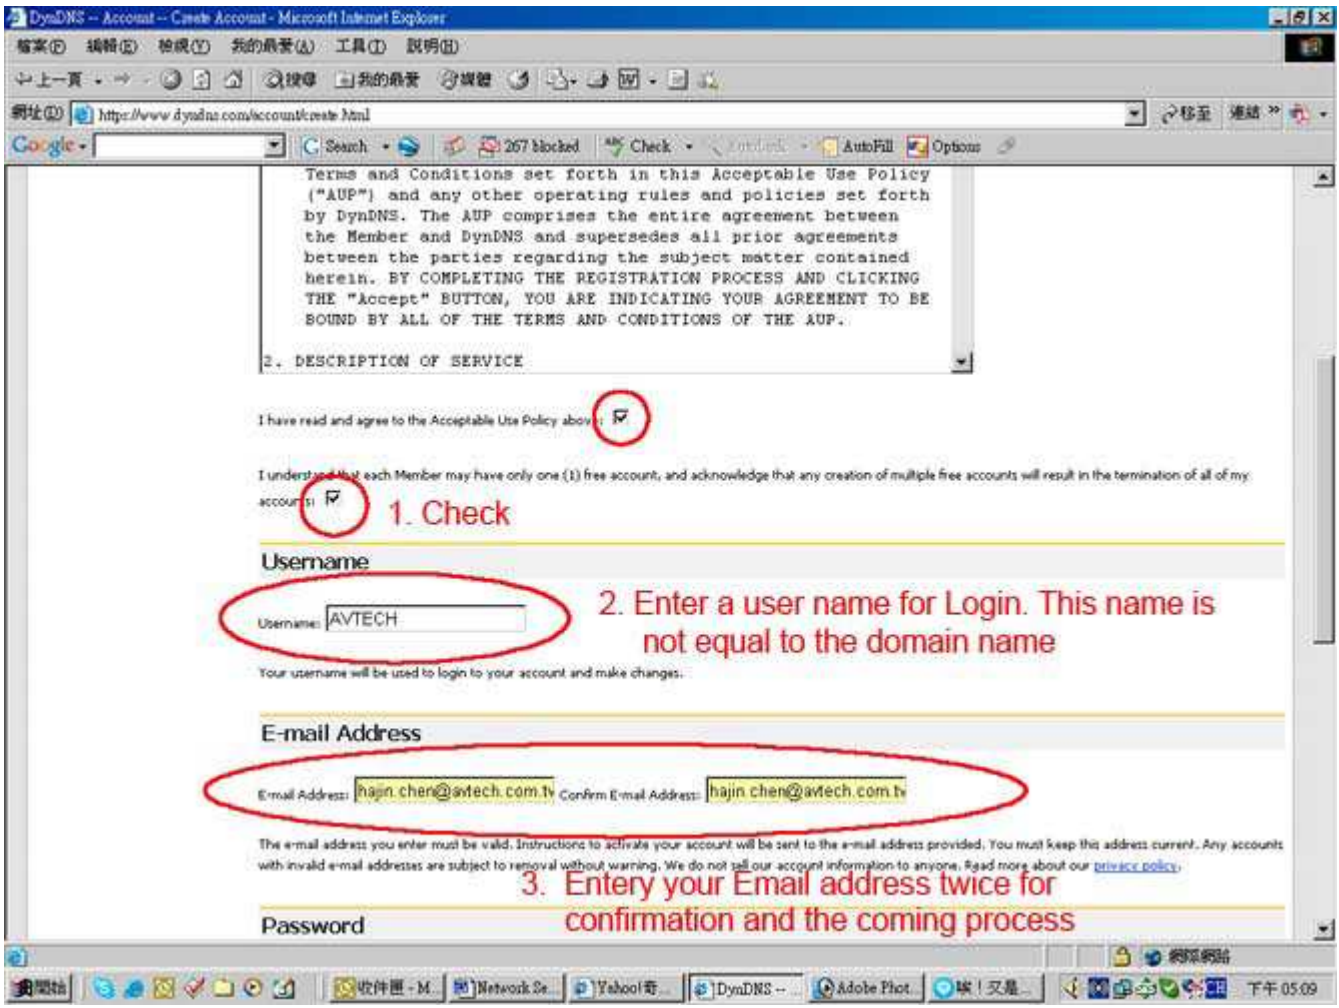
DynDNS -- Account -- Create Account - Microsoft Internet Explorer

檔案(F) 編輯(E) 檢視(V) 我的最愛(A) 工具(T) 說明(H)

上一頁 搜尋 我的最愛

網址(D) http://www.dyndns.com/account/create.html 移至 連結

Google Search 267 blocked Check AutoFill Options

Terms and Conditions set forth in this Acceptable Use Policy ("AUP") and any other operating rules and policies set forth by DynDNS. The AUP comprises the entire agreement between the Member and DynDNS and supersedes all prior agreements between the parties regarding the subject matter contained herein. BY COMPLETING THE REGISTRATION PROCESS AND CLICKING THE "Accept" BUTTON, YOU ARE INDICATING YOUR AGREEMENT TO BE BOUND BY ALL OF THE TERMS AND CONDITIONS OF THE AUP.

2. DESCRIPTION OF SERVICE

I have read and agree to the Acceptable Use Policy above: ☑

I understand that each Member may have only one (1) free account, and acknowledge that any creation of multiple free accounts will result in the termination of all of my accounts: ☑

1. Check

Username

Username: AVTECH

2. Enter a user name for Login. This name is not equal to the domain name

Your username will be used to login to your account and make changes.

E-mail Address

E-mail Address: hajin.chen@avtech.com.tw Confirm E-mail Address: hajin.chen@avtech.com.tw

The e-mail address you enter must be valid. Instructions to activate your account will be sent to the e-mail address provided. You must keep this address current. Any accounts with invalid e-mail addresses are subject to removal without warning. We do not sell our account information to anyone. Read more about our privacy policy.

3. Entery your Email address twice for confirmation and the coming process

Password

網際網路

開始 收件匣 - M... Network Se... Yahoo!奇... DynDNS -... Adobe Phot... 嗨!又是... 下午 05:09